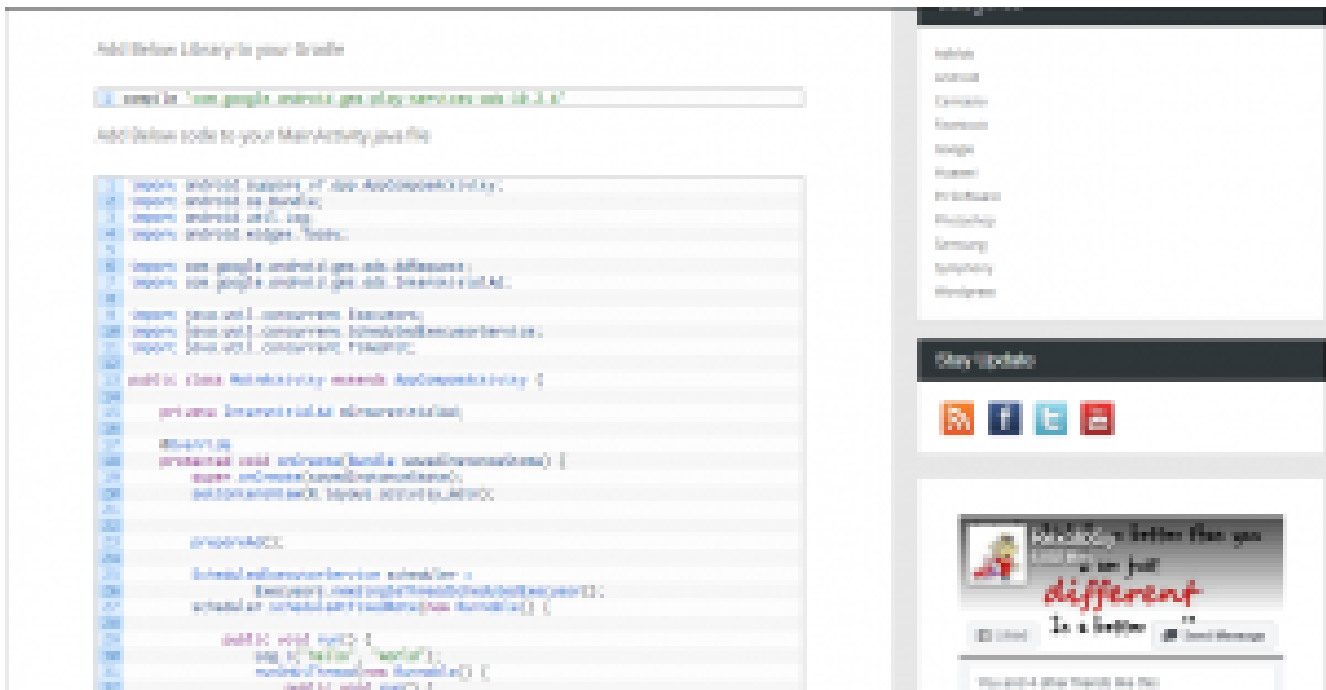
Add Below Library to your Gradle

1 compile 'com.google.android.gms:play-services-ads:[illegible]'

Add Below code to your MainActivity.java file:

1 import android.support.v7.app.AppCompatActivity;
2 import android.os.Bundle;
3 import android.util.Log;
4 import android.widget.Toast;
5
6 import com.google.android.gms.ads.AdRequest;
7 import com.google.android.gms.ads.InterstitialAd;
8
9 import java.util.concurrent.Executors;
10 import java.util.concurrent.ScheduledExecutorService;
11 import java.util.concurrent.TimeUnit;
12
13 public class MainActivity extends AppCompatActivity {
14
15 private InterstitialAd mInterstitialAd;
16
17 @Override
18 protected void onCreate(Bundle savedInstanceState) {
19 super.onCreate(savedInstanceState);
20 setContentView(R.layout.activity_main);
21
22
23 prepareAd();
24
25 ScheduledExecutorService scheduler =
26 Executors.newSingleThreadScheduledExecutor();
27 scheduler.scheduleAtFixedRate(new Runnable() {
28
29 public void run() {
30 Log.i("hello", "world");
31 runOnUiThread(new Runnable() {
32 public void run() {

Categories
Adobe
Android
Computer
Facebook
Google
Huawei
IP Software
Photoshop
Samsung
Symphony
Wordpress

Stay Update

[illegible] is better than you
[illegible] are just
different
Is a better
Liked
Send Message
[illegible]